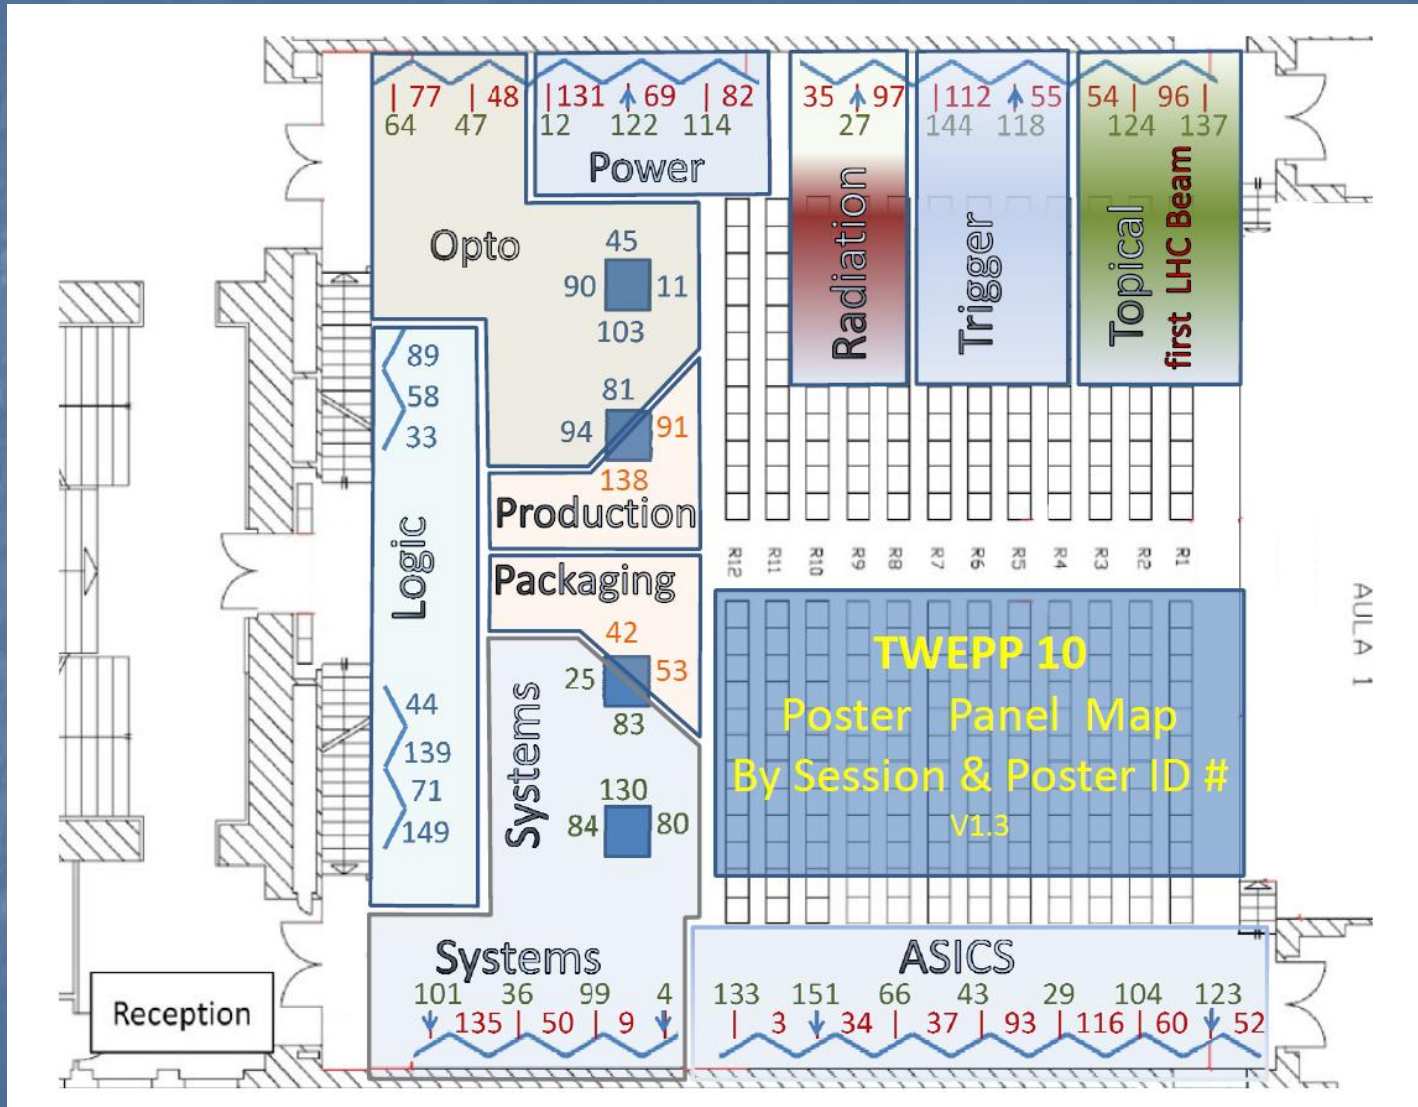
| 77 | 48
64 47

|131 69 | 82
12 122 114
Power

35 97
27
Radiation

|112 55
144 118
Trigger

54 | 96 |
124 137
Topical
first LHC Beam

Opto
45
90 11
103
81
94 91
138
Production

Packaging
42
25 53
83

130
84 80
Systems

89
58
33
Logic
44
139
71
149

R12 R11 R10 R9 R8 R7 R6 R5 R4 R3 R2 R1

AULA 1

TWEPP 10
Poster Panel Map
By Session & Poster ID #
V1.3

Systems
101 36 99 4
135 | 50 | 9

ASICS
133 151 66 43 29 104 123
| 3 34 | 37 | 93 | 116 | 60 52

Reception